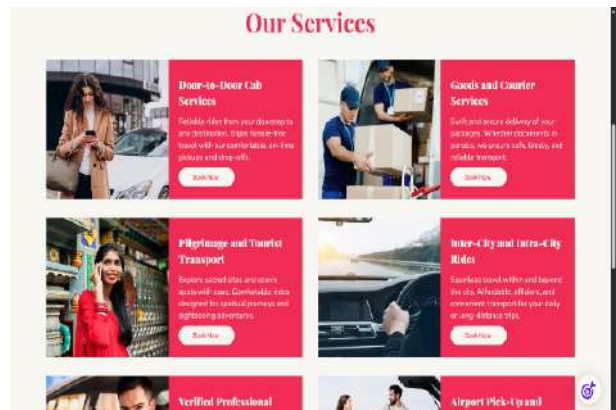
Our Services

Door-to-Door Cab Services

Reliable rides from your doorstep to any destination. Enjoy hassle-free travel with our comfortable, on-time pickups and drop-offs.

Book Now

Goods and Courier Services

Swift and secure delivery of your packages. Whether documents or parcels, we ensure safe, timely, and reliable transport.

Book Now

Pilgrimage and Tourist Transport

Explore sacred sites and scenic spots with ease. Comfortable rides designed for spiritual journeys and sightseeing adventures.

Book Now

Inter-City and Intra-City Rides

Seamless travel within and beyond the city. Affordable, efficient, and convenient transport for your daily or long-distance trips.

Book Now

Verified Professional

Airport Pick-Up and